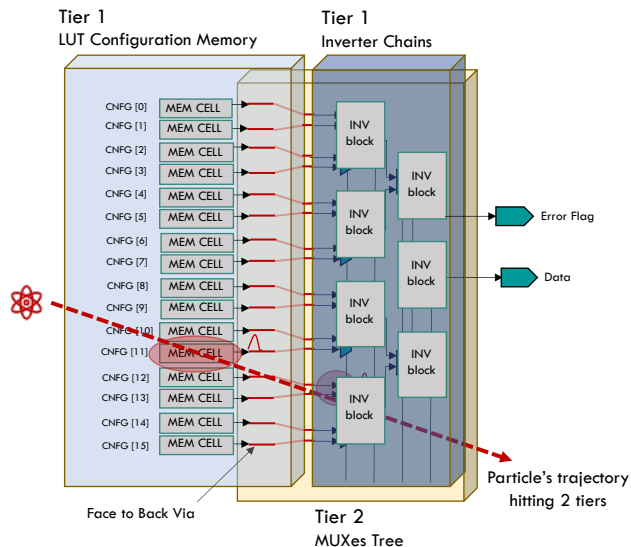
Tier 1
LUT Configuration Memory

Tier 1
Inverter Chains

CNFG [0] MEM CELL
CNFG [1] MEM CELL
CNFG [2] MEM CELL
CNFG [3] MEM CELL
CNFG [4] MEM CELL
CNFG [5] MEM CELL
CNFG [6] MEM CELL
CNFG [7] MEM CELL
CNFG [8] MEM CELL
CNFG [9] MEM CELL
CNFG [10] MEM CELL
CNFG [11] MEM CELL
CNFG [12] MEM CELL
CNFG [13] MEM CELL
CNFG [14] MEM CELL
CNFG [15] MEM CELL

INV block
INV block
INV block
INV block
INV block
INV block
INV block

Error Flag

Data

Particle's trajectory hitting 2 tiers

Face to Back Via

Tier 2
MUXes Tree